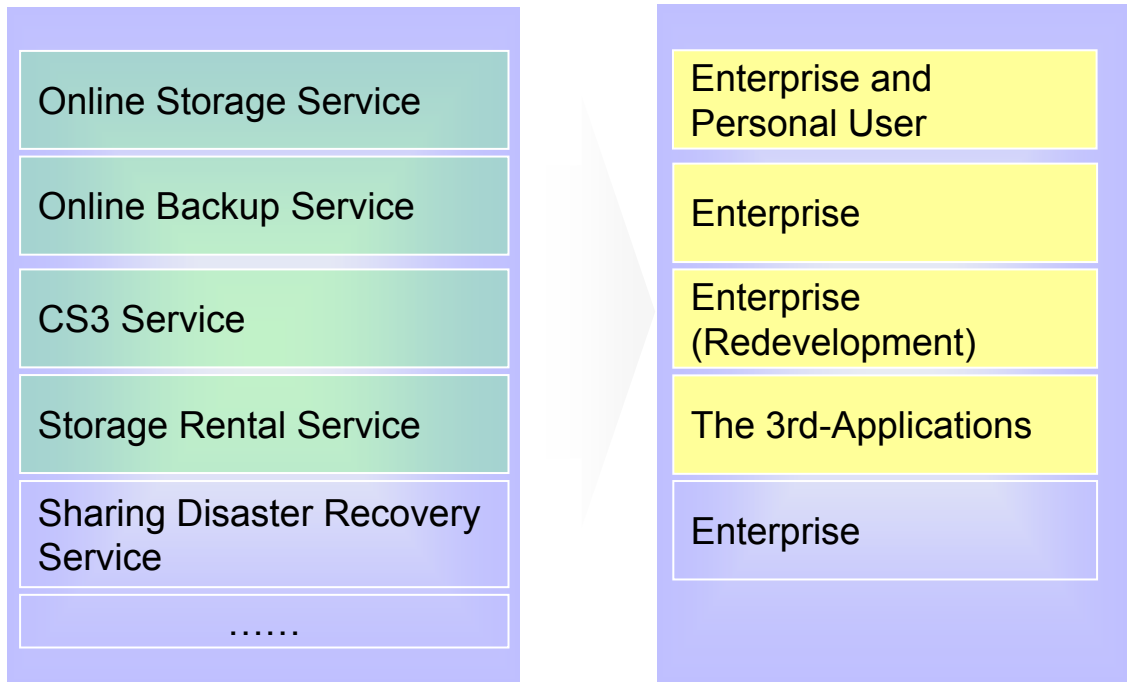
Online Storage Service

Online Backup Service

CS3 Service

Storage Rental Service

Sharing Disaster Recovery Service

……

Enterprise and Personal User

Enterprise

Enterprise (Redevelopment)

The 3rd-Applications

Enterprise